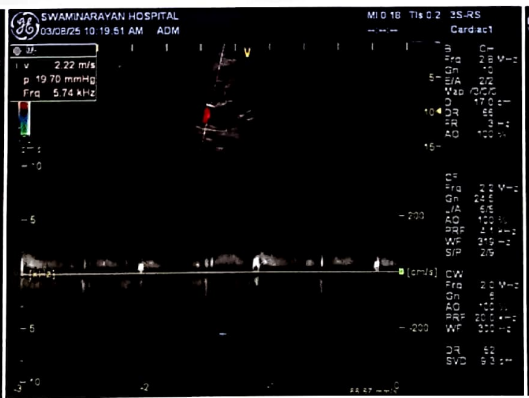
SWAMINARAYAN HOSPITAL
03/08/25 10:19:51 AM ADM
MI 0.18 TIs 0.2 3S-RS
Cardiac1

v 2.22 m/s
p 19.70 mmHg
Frq 5.74 kHz

B
Frq 2.8 MHz
Gn
E/A
D 17.0 cm
DR 66
FR
AO 100 %

CF
Frq 2.0 MHz
Gn
L/A
AO 100 %
PRF
WF
S/P 2/9

CW
Frq 2.0 MHz
Gn 6
AO 100 %
PRF
WF 300 Hz
DR 62
SVD

5
10
15

-10
-5
-5
-10
-200
-200
[cm/s]
[cm/s]
-2